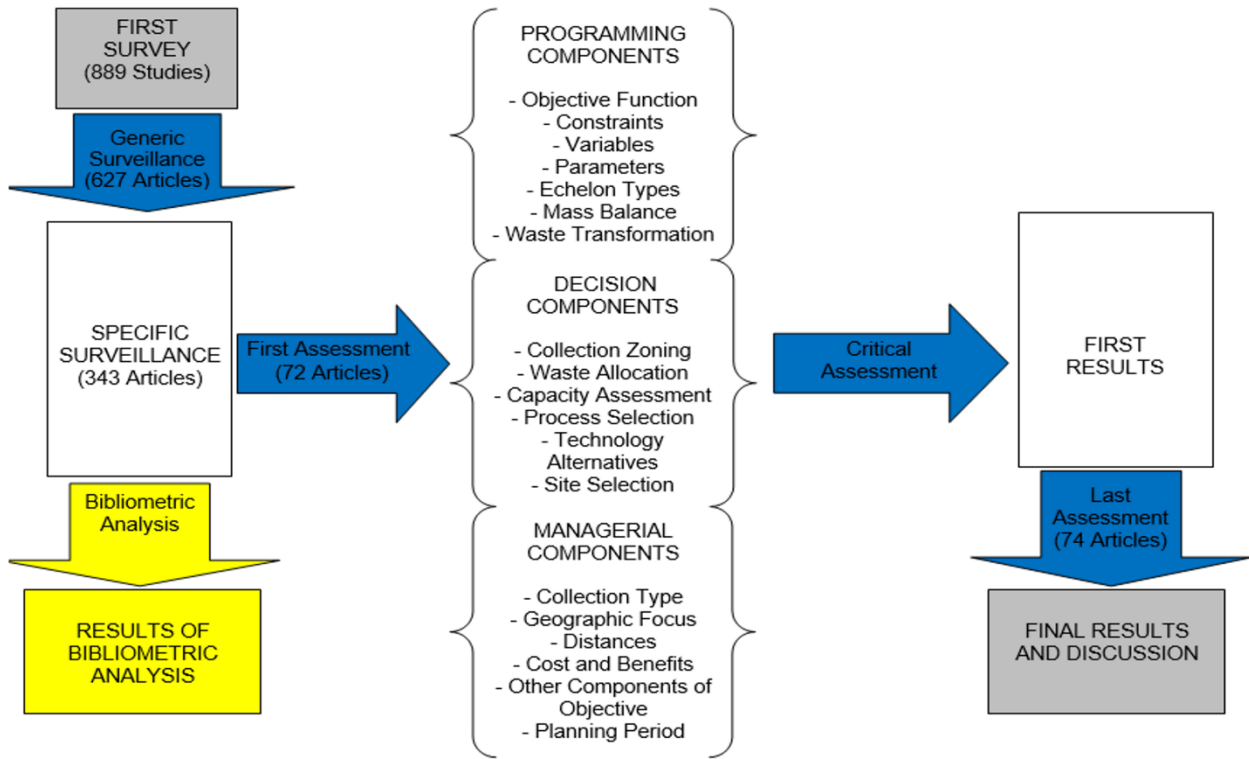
FIRST SURVEY (889 Studies)

Generic Surveillance (627 Articles)

SPECIFIC SURVEILLANCE (343 Articles)

Bibliometric Analysis

RESULTS OF BIBLIOMETRIC ANALYSIS

First Assessment (72 Articles)

PROGRAMMING COMPONENTS

- Objective Function
- Constraints
- Variables
- Parameters
- Echelon Types
- Mass Balance
- Waste Transformation

DECISION COMPONENTS

- Collection Zoning
- Waste Allocation
- Capacity Assessment
- Process Selection
- Technology Alternatives
- Site Selection

MANAGERIAL COMPONENTS

- Collection Type
- Geographic Focus
- Distances
- Cost and Benefits
- Other Components of Objective
- Planning Period

Critical Assessment

FIRST RESULTS

Last Assessment (74 Articles)

FINAL RESULTS AND DISCUSSION